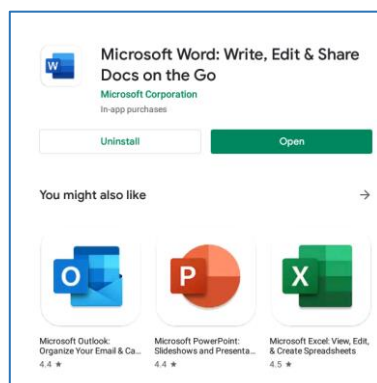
Microsoft Word: Write, Edit & Share Docs on the Go

Microsoft Corporation

In-app purchases

Uninstall

Open

You might also like

→

Microsoft Outlook: Organize Your Email & Ca...

4.4 ★

Microsoft PowerPoint: Slideshows and Presenta...

4.4 ★

Microsoft Excel: View, Edit, & Create Spreadsheets

4.5 ★